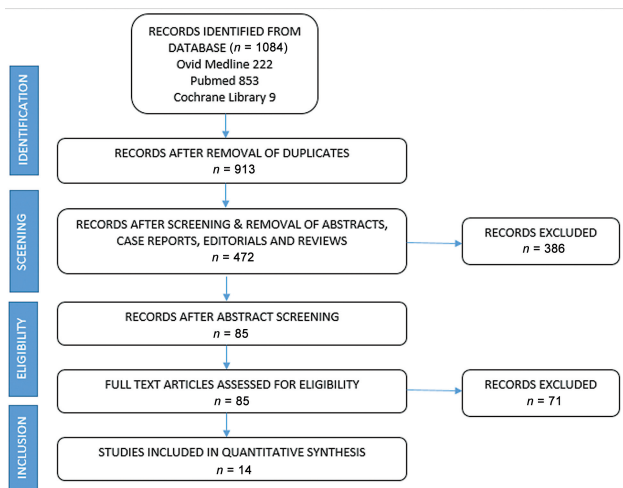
RECORDS IDENTIFIED FROM DATABASE ($n$ = 1084)
Ovid Medline 222
Pubmed 853
Cochrane Library 9

IDENTIFICATION

RECORDS AFTER REMOVAL OF DUPLICATES
$n$ = 913

SCEENING

RECORDS AFTER SCREENING & REMOVAL OF ABSTRACTS, CASE REPORTS, EDITORIALS AND REVIEWS
$n$ = 472

RECORDS EXCLUDED
$n$ = 386

ELIGIBILITY

RECORDS AFTER ABSTRACT SCREENING
$n$ = 85

FULL TEXT ARTICLES ASSESSED FOR ELIGIBILITY
$n$ = 85

RECORDS EXCLUDED
$n$ = 71

INCLUSION

STUDIES INCLUDED IN QUANTITATIVE SYNTHESIS
$n$ = 14